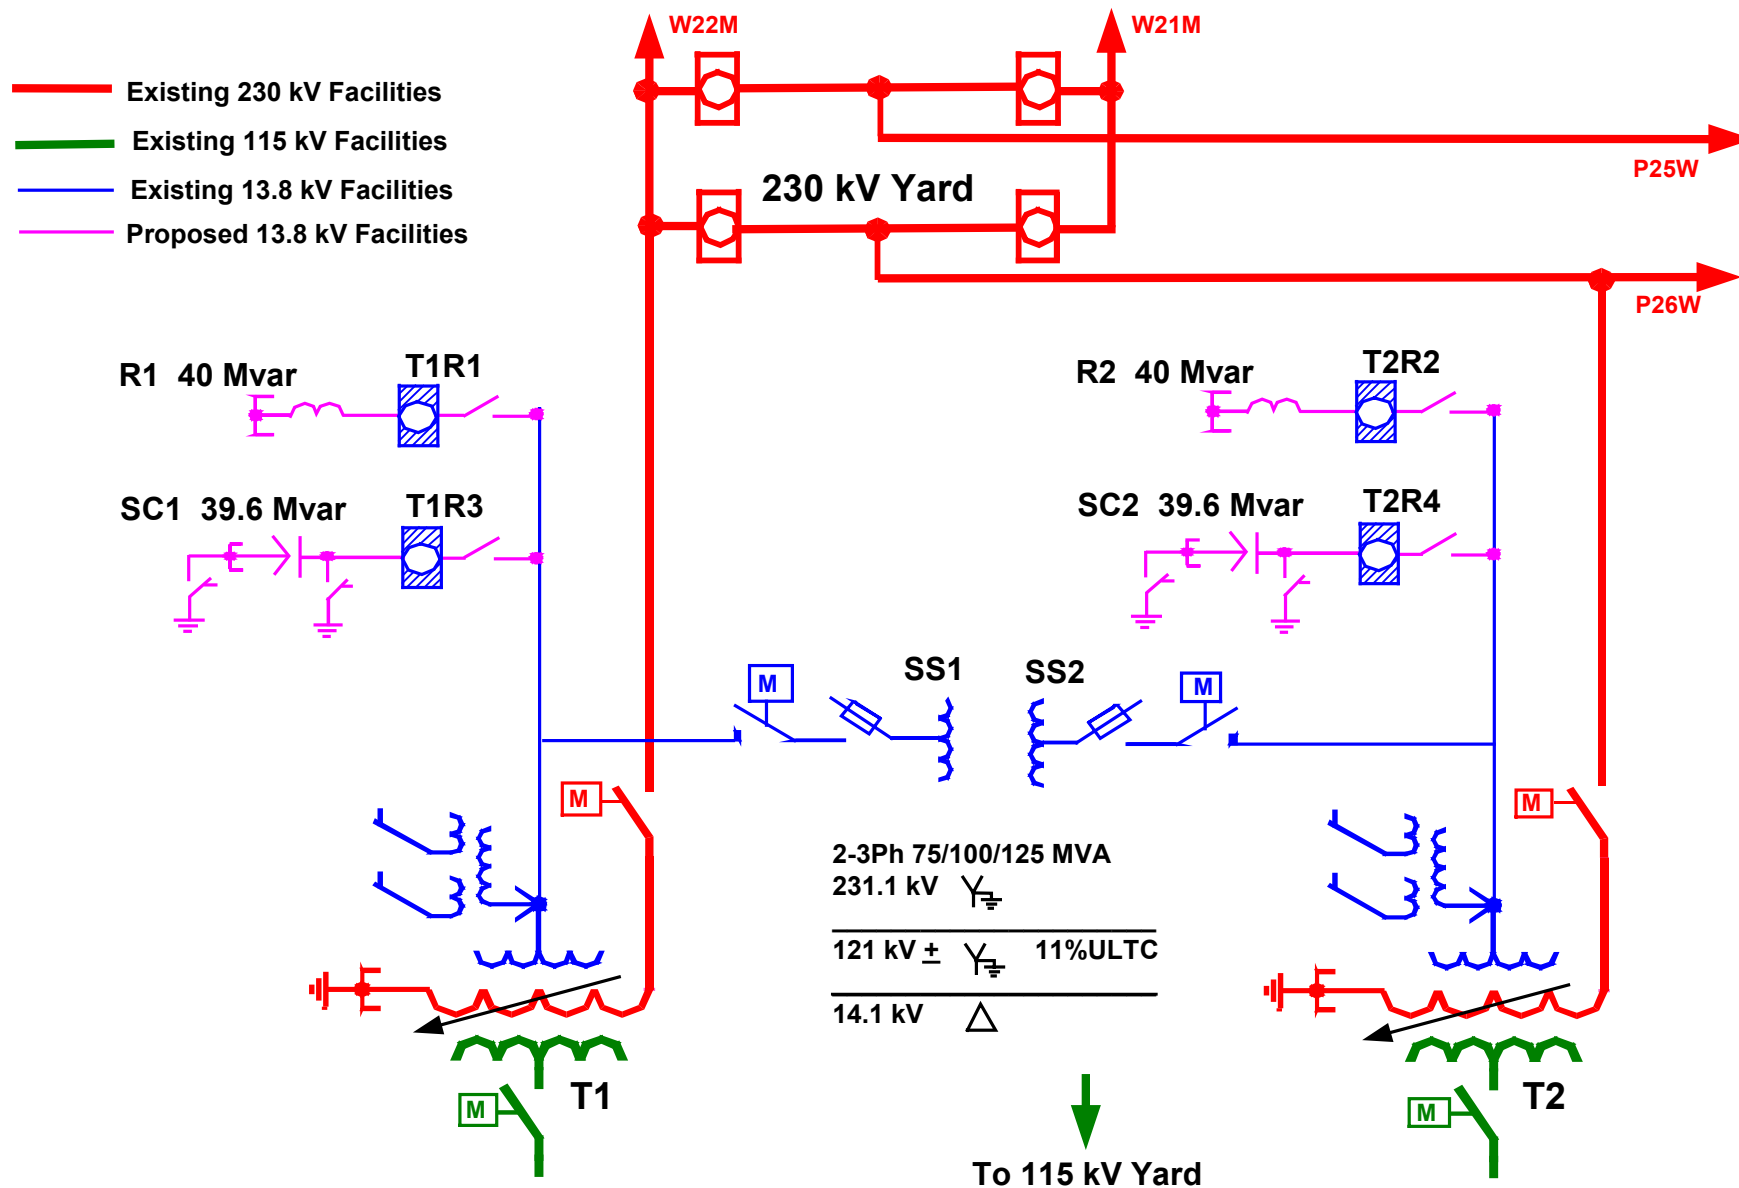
W22M
W21M

Existing 230 kV Facilities
Existing 115 kV Facilities
Existing 13.8 kV Facilities
Proposed 13.8 kV Facilities

230 kV Yard

P25W
P26W

R1 40 Mvar
T1R1
SC1 39.6 Mvar
T1R3

R2 40 Mvar
T2R2
SC2 39.6 Mvar
T2R4

M
SS1
SS2
M

M
M

2-3Ph 75/100/125 MVA
231.1 kV
121 kV ± 11%ULTC
14.1 kV

M
T1
M
T2

To 115 kV Yard